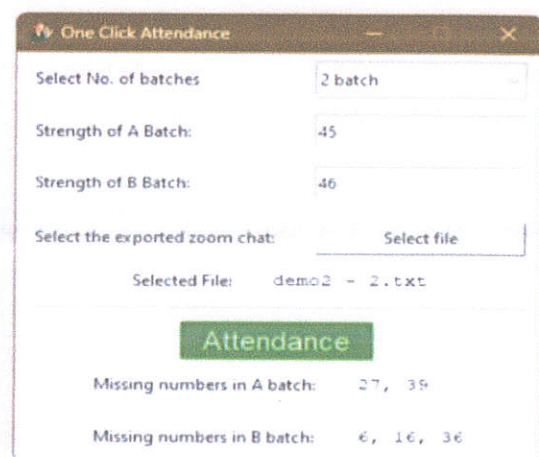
One Click Attendance

Select No. of batches 2 batch

Strength of A Batch: 45

Strength of B Batch: 46

Select the exported zoom chat: Select file

Selected File: demo2 - 2.txt

Attendance

Missing numbers in A batch: 27, 39

Missing numbers in B batch: 6, 16, 36